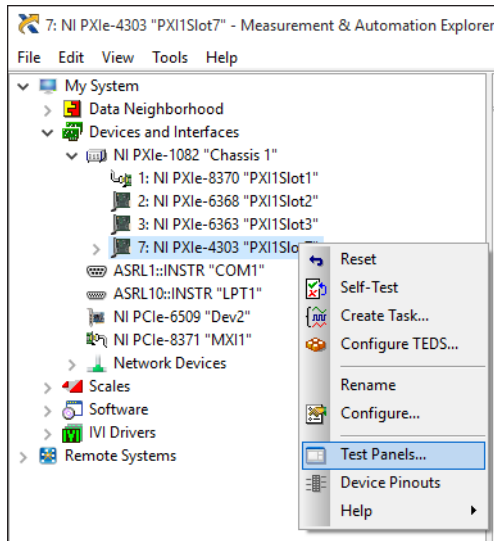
7: NI PXIe-4303 "PXI1Slot7" - Measurement & Automation Explorer

File Edit View Tools Help

My System
Data Neighborhood
Devices and Interfaces
NI PXIe-1082 "Chassis 1"
1: NI PXIe-8370 "PXI1Slot1"
2: NI PXIe-6368 "PXI1Slot2"
3: NI PXIe-6363 "PXI1Slot3"
7: NI PXIe-4303 "PXI1Slo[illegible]
ASRL1::INSTR "COM1"
ASRL10::INSTR "LPT1"
NI PCIe-6509 "Dev2"
NI PCIe-8371 "MXI1"
Network Devices
Scales
Software
IVI Drivers
Remote Systems

Reset
Self-Test
Create Task...
Configure TEDS...
Rename
Configure...
Test Panels...
Device Pinouts
Help